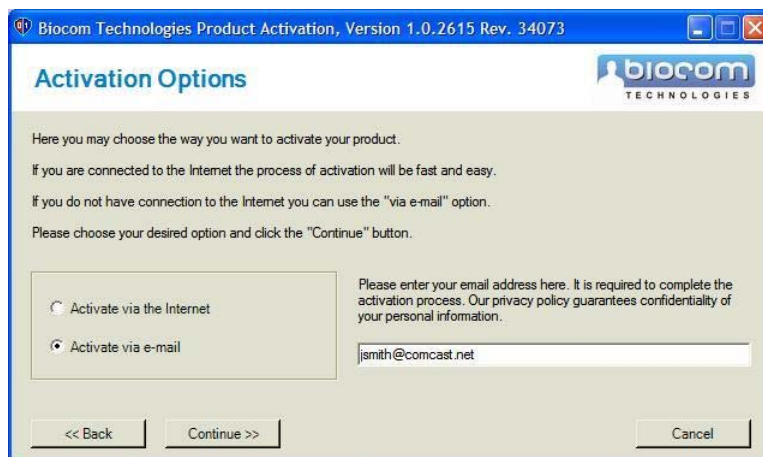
Biocom Technologies Product Activation, Version 1.0.2615 Rev. 34073

Activation Options

biocom
TECHNOLOGIES

Here you may choose the way you want to activate your product.

If you are connected to the Internet the process of activation will be fast and easy.

If you do not have connection to the Internet you can use the "via e-mail" option.

Please choose your desired option and click the "Continue" button.

Activate via the Internet

Activate via e-mail

Please enter your email address here. It is required to complete the activation process. Our privacy policy guarantees confidentiality of your personal information.

jsmith@comcast.net

<< Back

Continue >>

Cancel